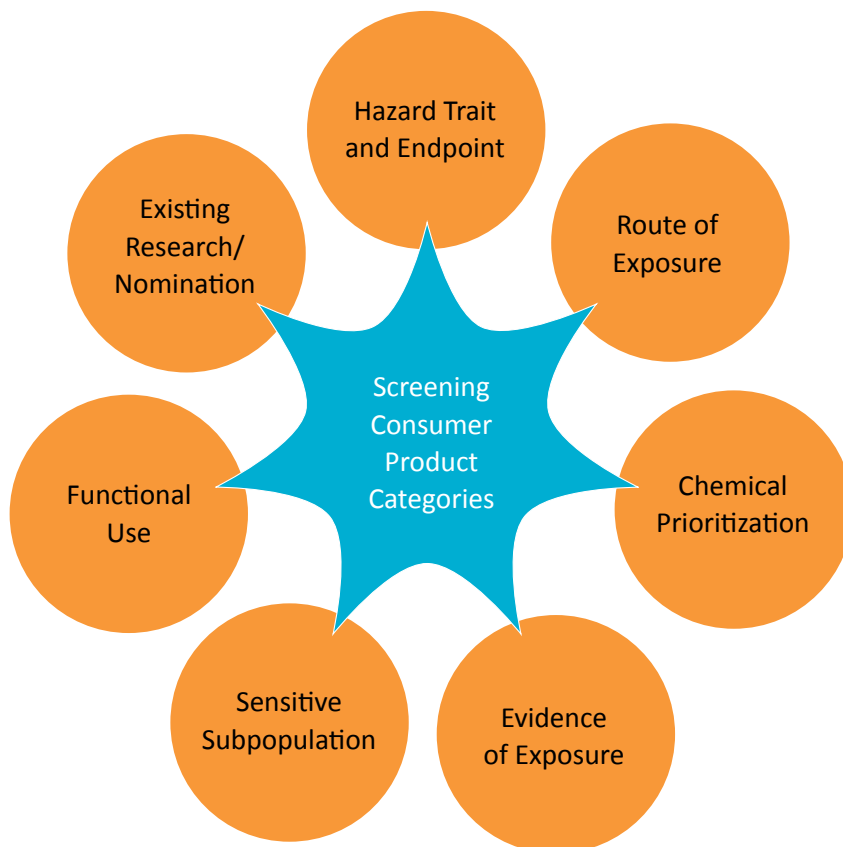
Hazard Trait and Endpoint

Route of Exposure

Chemical Prioritization

Evidence of Exposure

Sensitive Subpopulation

Functional Use

Existing Research/ Nomination

Screening Consumer Product Categories